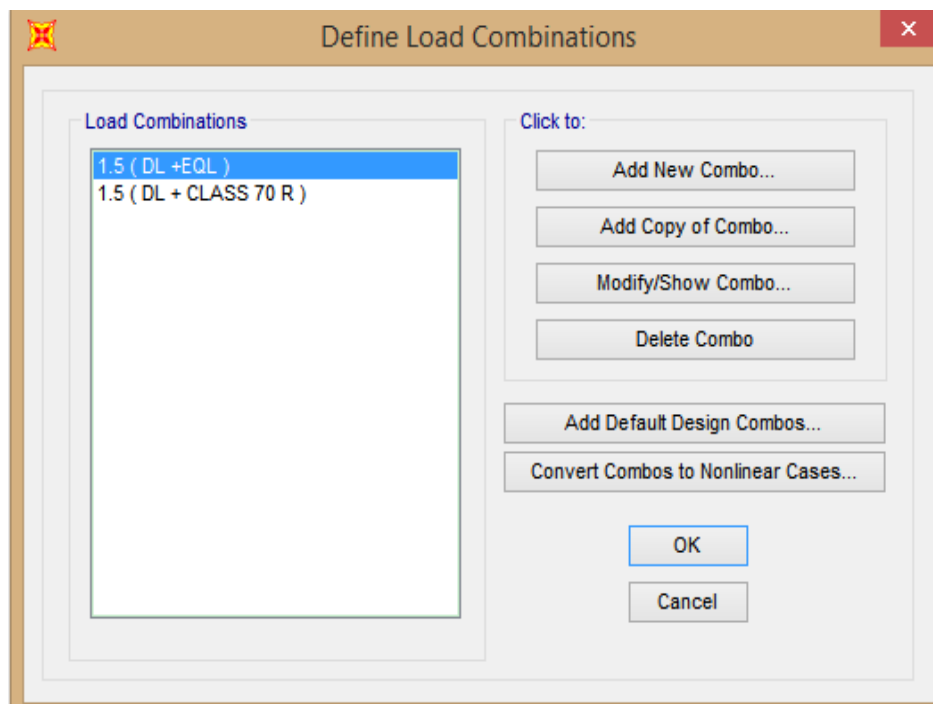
Define Load Combinations

×

Load Combinations

1.5 ( DL +EQL )
1.5 ( DL + CLASS 70 R )

Click to:

Add New Combo...

Add Copy of Combo...

Modify/Show Combo...

Delete Combo

Add Default Design Combos...

Convert Combos to Nonlinear Cases...

OK

Cancel